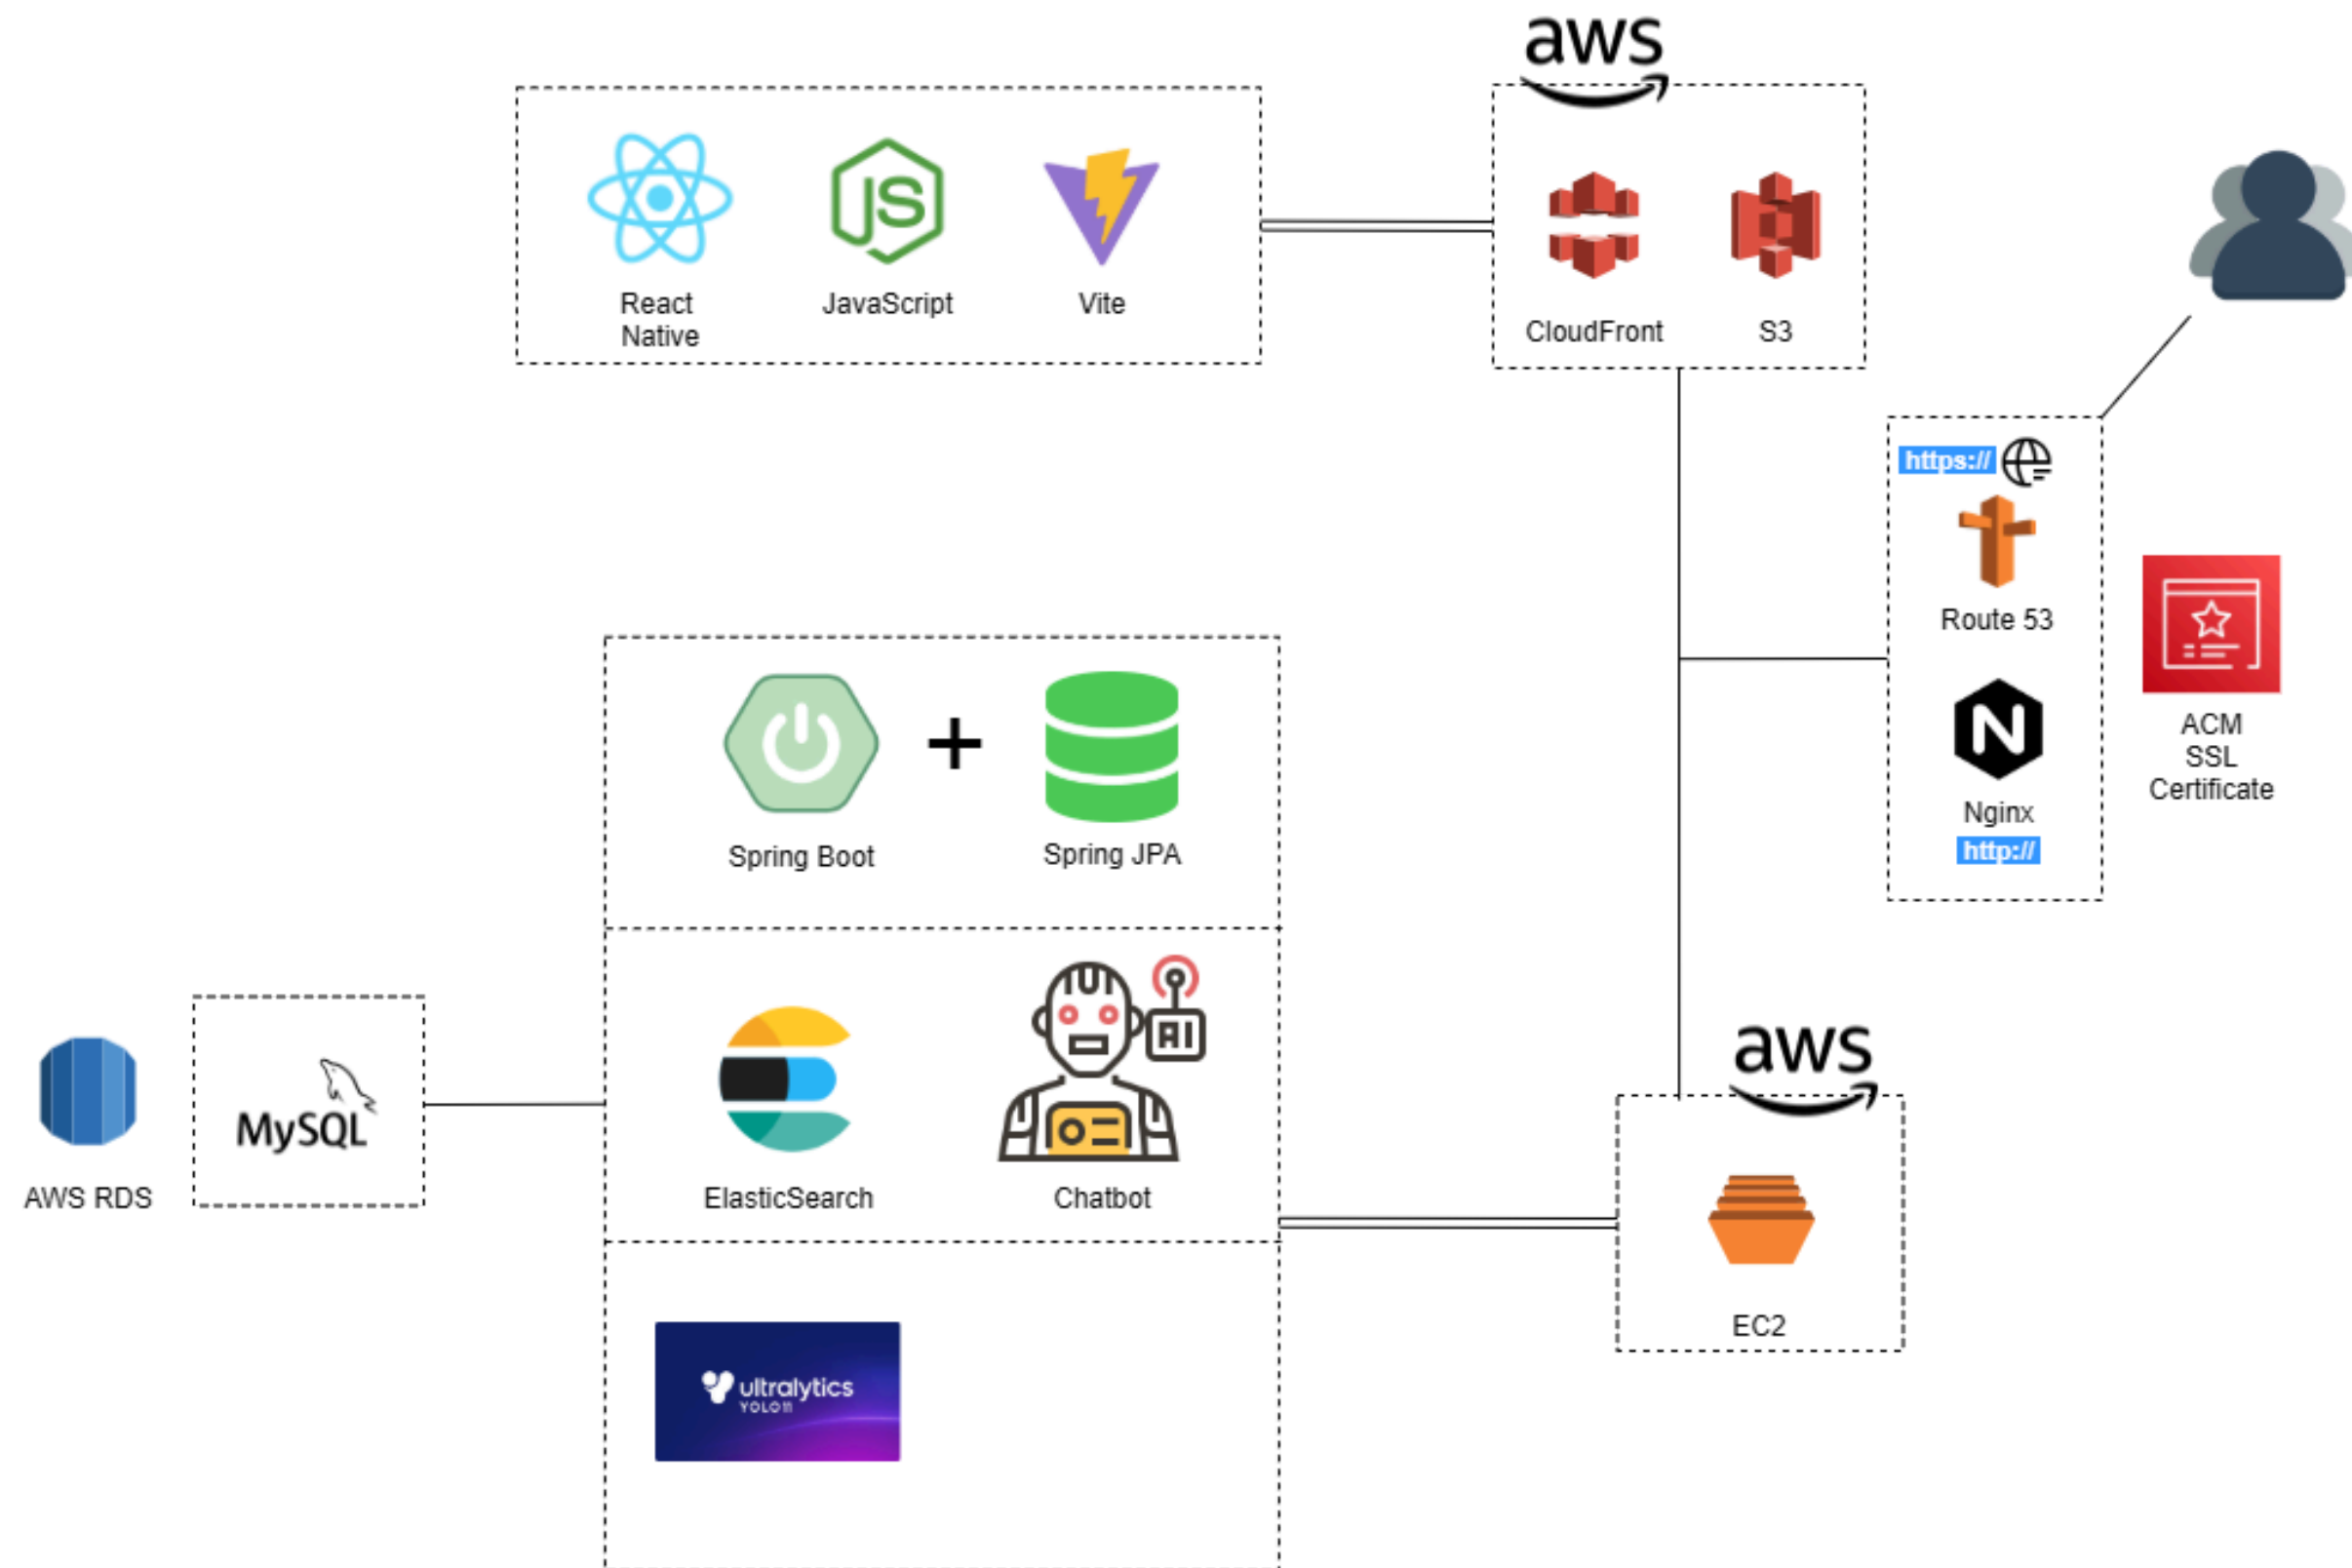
aws

React Native

JS

JavaScript

Vite

CloudFront

S3

https://

Route 53

ACM SSL Certificate

Nginx

http://

Spring Boot

+

Spring JPA

AWS RDS

MySQL

ElasticSearch

AI

Chatbot

aws

EC2

ultralytics YOLO11